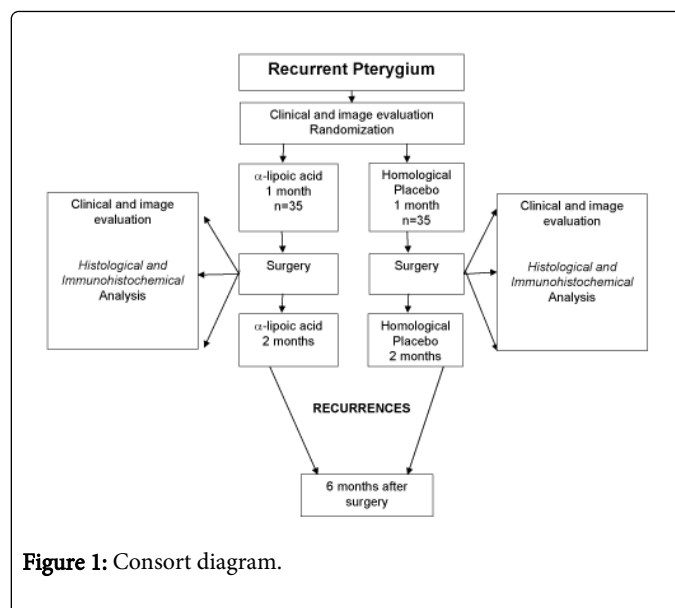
Recurrent Pterygium

Clinical and image evaluation
Randomization

α-lipoic acid
1 month
n=35

Homological
Placebo
1 month
n=35

Clinical and image evaluation

Histological and Immunohistochemical Analysis

Surgery

Surgery

Clinical and image evaluation

Histological and Immunohistochemical Analysis

α-lipoic acid
2 months

Homological
Placebo
2 months

RECURRENCES

6 months after surgery

Figure 1: Consort diagram.